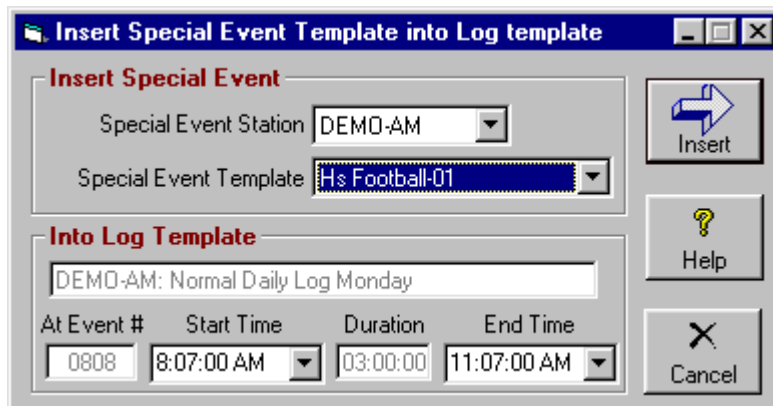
Insert Special Event Template into Log template

Insert Special Event

Special Event Station DEMO-AM

Special Event Template Hs Football-01

Into Log Template

DEMO-AM: Normal Daily Log Monday

At Event # 0808

Start Time 8:07:00 AM

Duration 03:00:00

End Time 11:07:00 AM

Insert

Help

Cancel